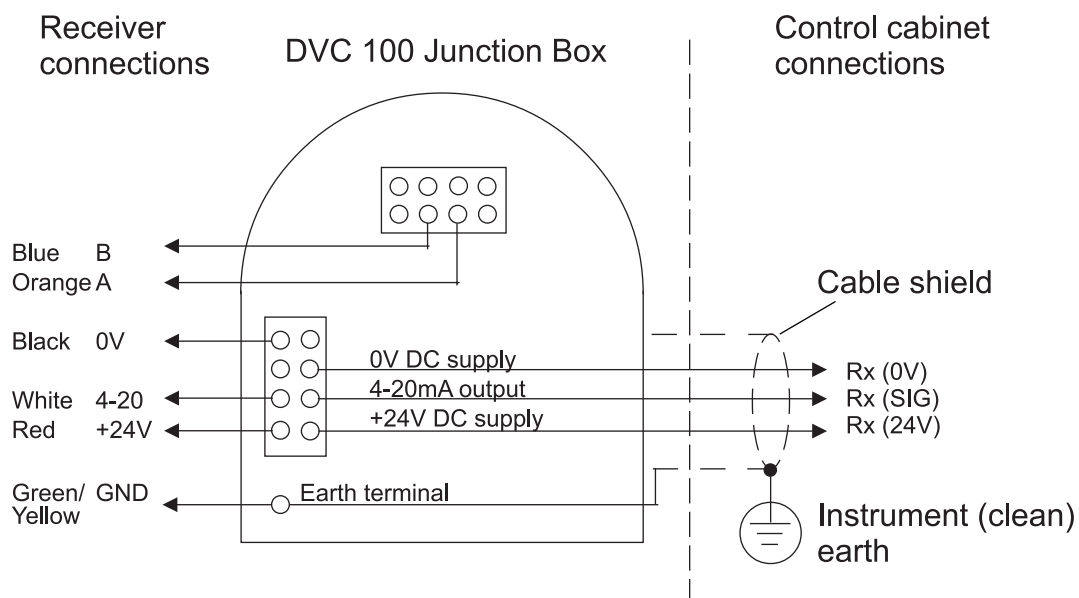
Receiver connections

DVC 100 Junction Box

Control cabinet connections

Blue B
Orange A

Cable shield

Black 0V
White 4-20
Red +24V

0V DC supply
4-20mA output
+24V DC supply

Rx (0V)
Rx (SIG)
Rx (24V)

Green/ Yellow GND

Earth terminal

Instrument (clean) earth